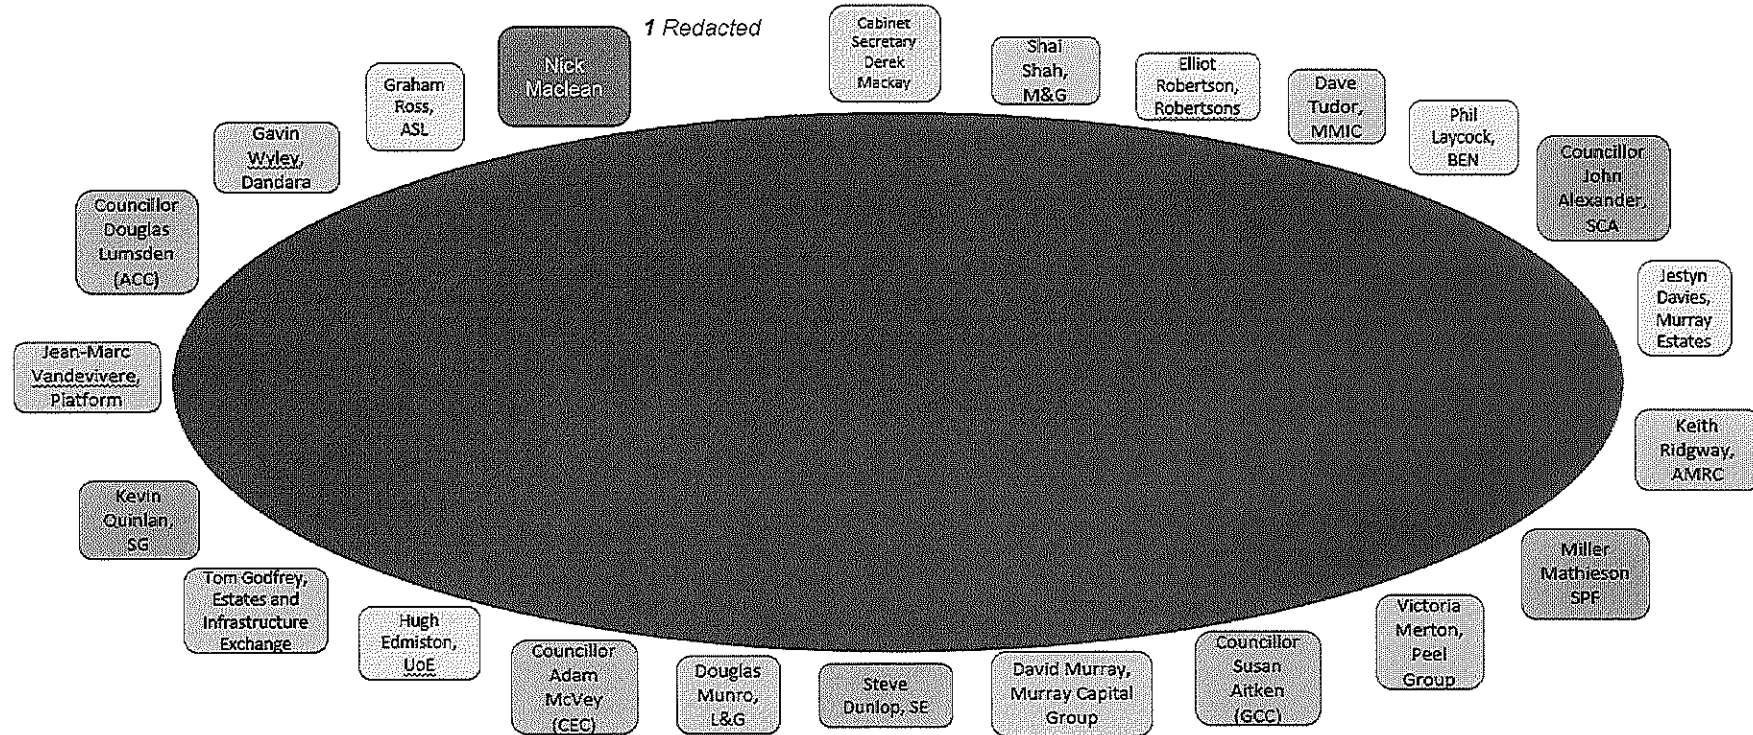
1 Redacted

Cabinet Secretary Derek Mackay

Nick Maclean

Graham Ross, ASL

Shai Shah, M&G

Elliot Robertson, Robertsons

Dave Tudor, MMIC

Phil Laycock, BEN

Gavin Wyley, Dandara

Councillor John Alexander, SCA

Councillor Douglas Lumsden (ACC)

Jestyn Davies, Murray Estates

Jean-Marc Vandevivere, Platform

Keith Ridgway, AMRC

Kevin Quinlan, SG

Miller Mathieson SPF

Tom Godfrey, Estates and Infrastructure Exchange

Victoria Merton, Peel Group

Hugh Edmiston, UoE

Councillor Adam McVey (CEC)

Douglas Munro, L&G

Steve Dunlop, SE

David Murray, Murray Capital Group

Councillor Susan Aitken (GCC)